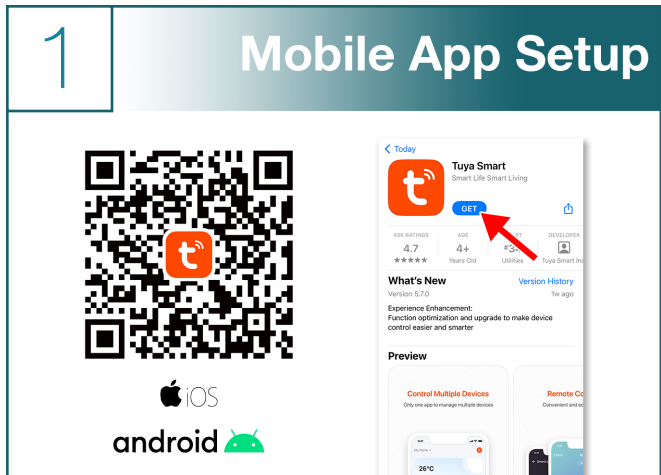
1

Mobile App Setup

iOS

android

Today

Tuya Smart

Smart Life Smart Living

GET

45K RATINGS

4.7

★★★★★

AGE

4+

Years Old

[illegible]RT

#3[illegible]

Utilities

DEVELOPER

Tuya Smart Inc

What's New

Version History

Version 5.7.0

1w ago

Experience Enhancement:
Function optimization and upgrade to make device control easier and smarter

Preview

Control Multiple Devices

Only one app to manage multiple devices

Remote Co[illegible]

Convenient and se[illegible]

26°C